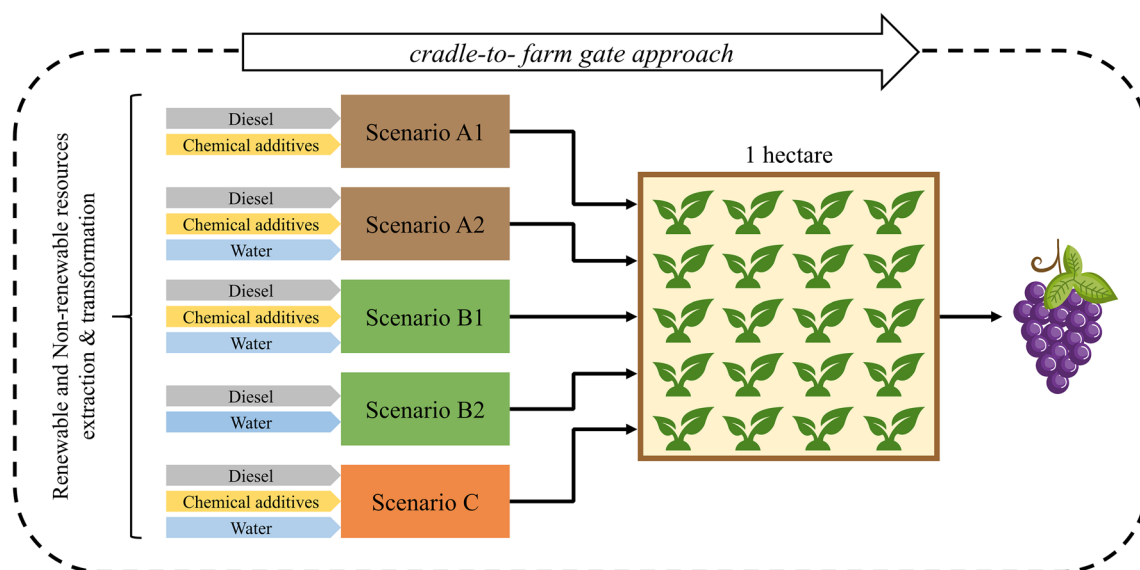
cradle-to- farm gate approach

Renewable and Non-renewable resources extraction & transformation

Diesel
Chemical additives
Scenario A1

Diesel
Chemical additives
Water
Scenario A2

Diesel
Chemical additives
Water
Scenario B1

Diesel
Water
Scenario B2

Diesel
Chemical additives
Water
Scenario C

1 hectare